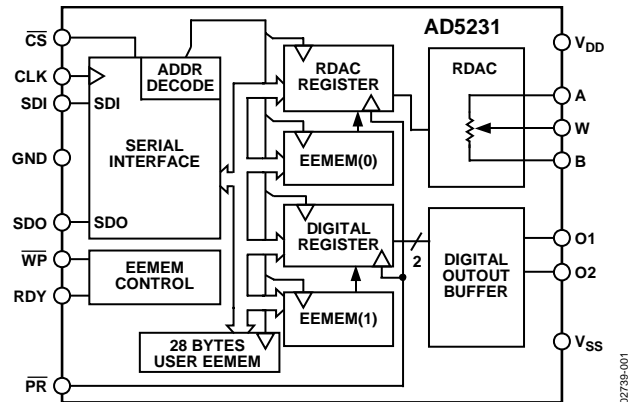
AD5231

$\overline{CS}$
CLK
SDI
GND
SDO
$\overline{WP}$
RDY
$\overline{PR}$

ADDR DECODE
SDI
SERIAL INTERFACE
SDO
EEMEM CONTROL
28 BYTES USER EEMEM

RDAC REGISTER
EEMEM(0)
DIGITAL REGISTER
2
EEMEM(1)

RDAC
DIGITAL OUTOUT BUFFER

$V_{DD}$
A
W
B
O1
O2
$V_{SS}$

02739-001